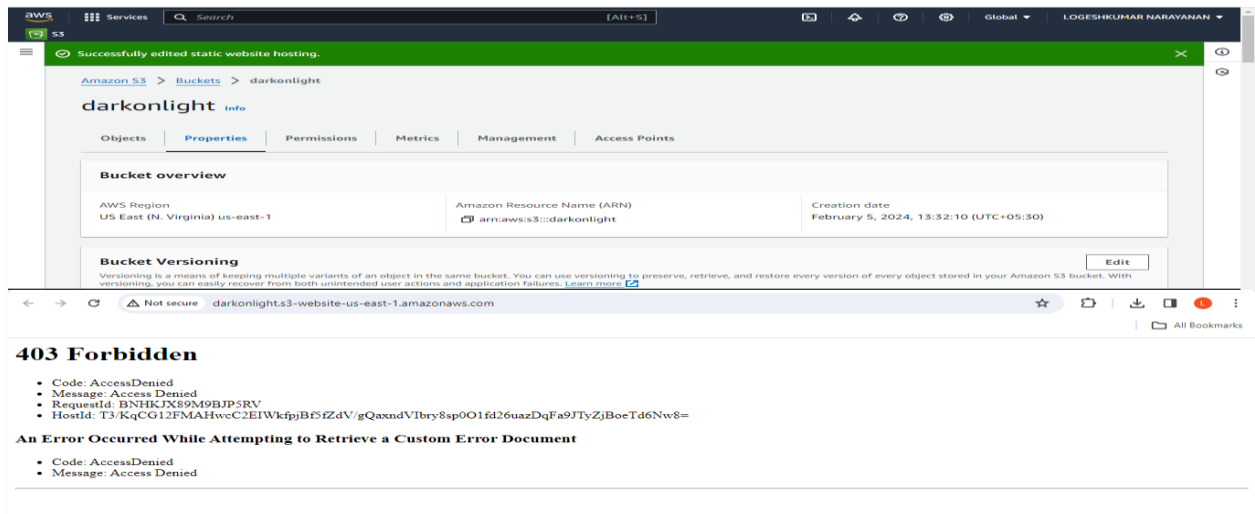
aws Services Search [Alt+S] Global LOGESHKUMAR NARAYANAN
S3

Successfully edited static website hosting.

Amazon S3 > Buckets > darkonlight

darkonlight Info

Objects Properties Permissions Metrics Management Access Points

Bucket overview

AWS Region
US East (N. Virginia) us-east-1

Amazon Resource Name (ARN)
arn:aws:s3:::darkonlight

Creation date
February 5, 2024, 13:32:10 (UTC+05:30)

Bucket Versioning
Edit
Versioning is a means of keeping multiple variants of an object in the same bucket. You can use versioning to preserve, retrieve, and restore every version of every object stored in your Amazon S3 bucket. With versioning, you can easily recover from both unintended user actions and application failures. Learn more

Not secure darkonlight.s3-website-us-east-1.amazonaws.com

All Bookmarks

403 Forbidden

- Code: AccessDenied
- Message: Access Denied
- RequestId: BNHKJX89M9BJP5RV
- HostId: T3/KqCG12FMAHwcC2EIWkfpjBf5fZdV/gQaxndVIbry8sp0O1fd26uazDqFa9JTyZjBoeTd6Nw8=

An Error Occurred While Attempting to Retrieve a Custom Error Document

- Code: AccessDenied
- Message: Access Denied